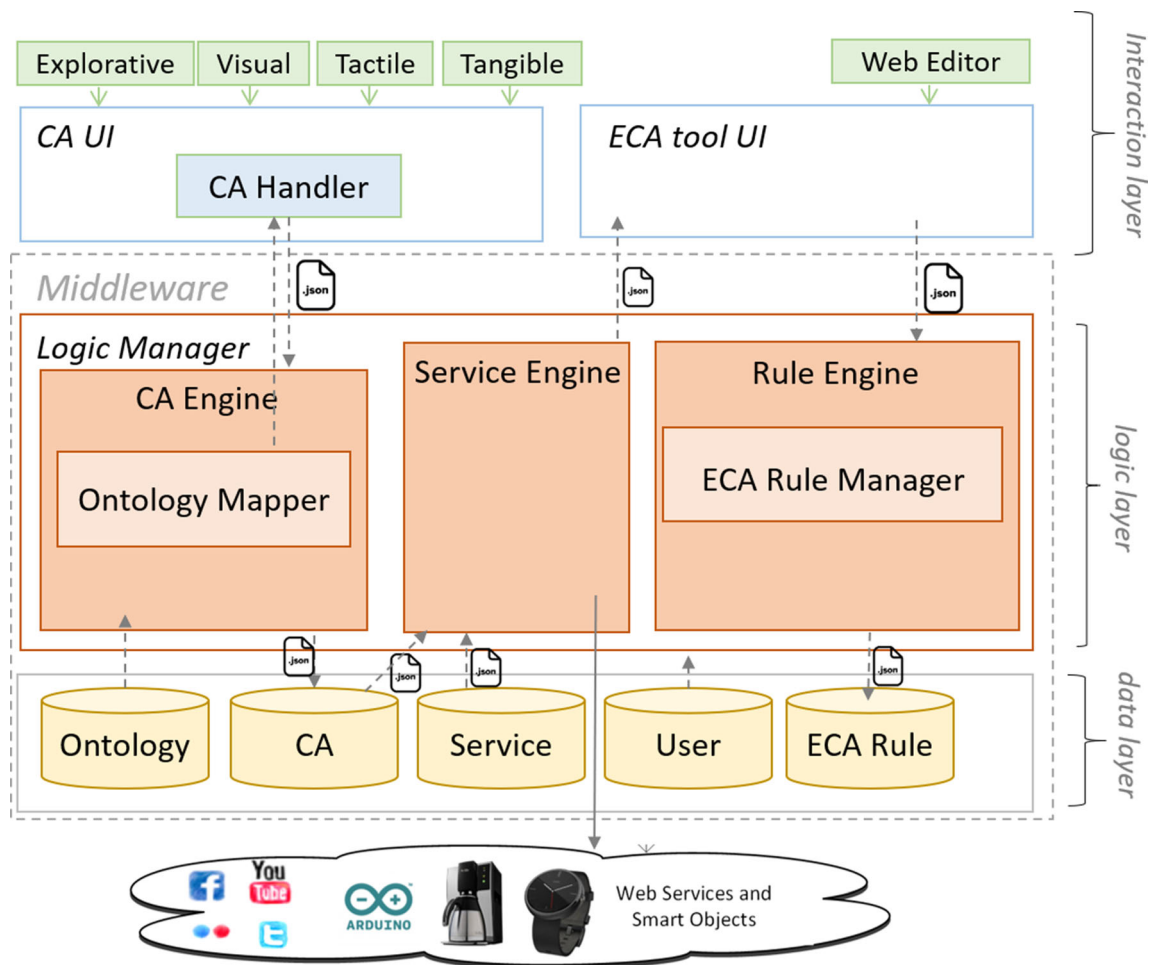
Explorative
Visual
Tactile
Tangible
Web Editor

Interaction layer

CA UI
CA Handler

ECA tool UI

Middleware

.json
.json
.json

Logic Manager

CA Engine
Ontology Mapper

Service Engine

Rule Engine
ECA Rule Manager

logic layer

.json
.json
.json
.json

Ontology
CA
Service
User
ECA Rule

data layer

You
Tube
ARDUINO
Web Services and Smart Objects